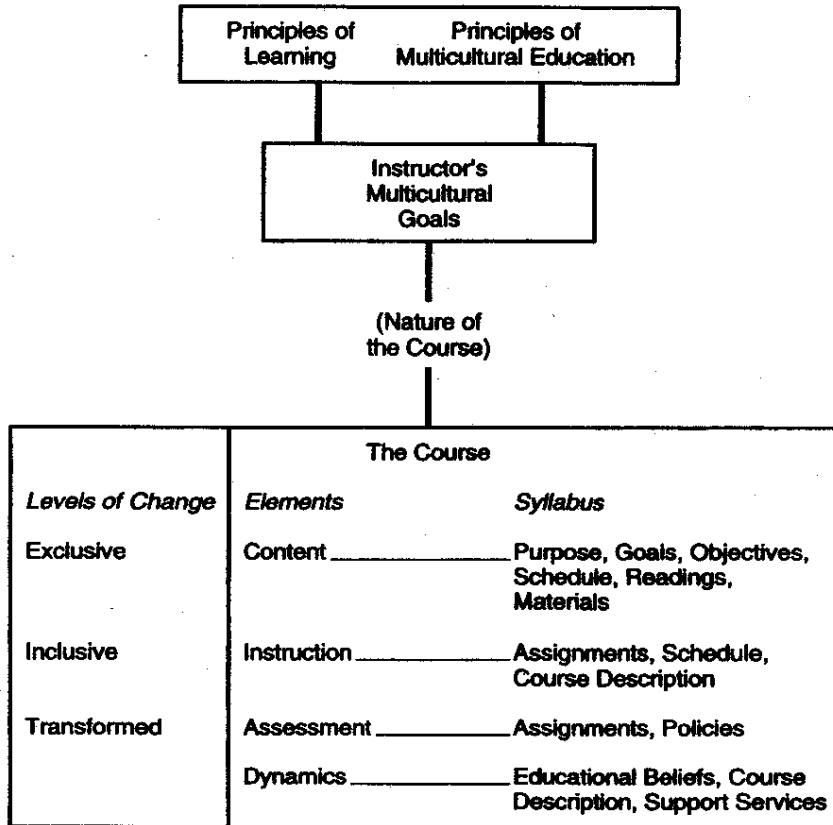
Principles of Learning

Principles of Multicultural Education

Instructor's Multicultural Goals

(Nature of the Course)

The Course

| Levels of Change | Elements | Syllabus |
|---|---|---|
| Exclusive | Content | Purpose, Goals, Objectives, Schedule, Readings, Materials |
| Inclusive | Instruction | Assignments, Schedule, Course Description |
| Transformed | Assessment | Assignments, Policies |
| | Dynamics | Educational Beliefs, Course Description, Support Services |